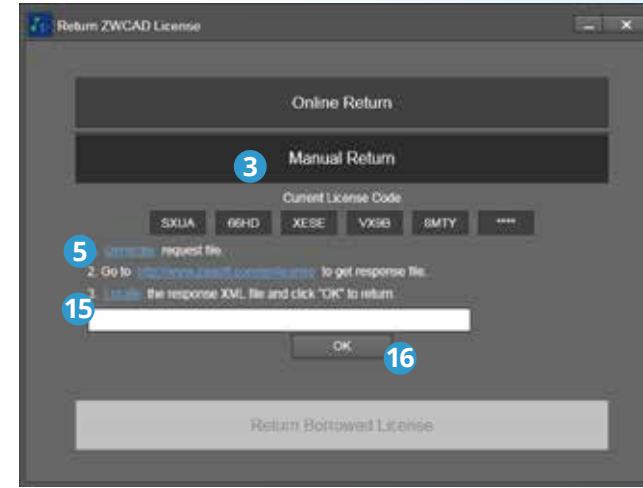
Return ZWCAD License

Online Return

3

Manual Return

Current License Code

SXUA 66HD XESE VX9B 8MTY ****

5 Generate request file.

2. Go to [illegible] to get response file.

3. Locate the response XML file and click "OK" to return.

15

OK

16

Return Borrowed License